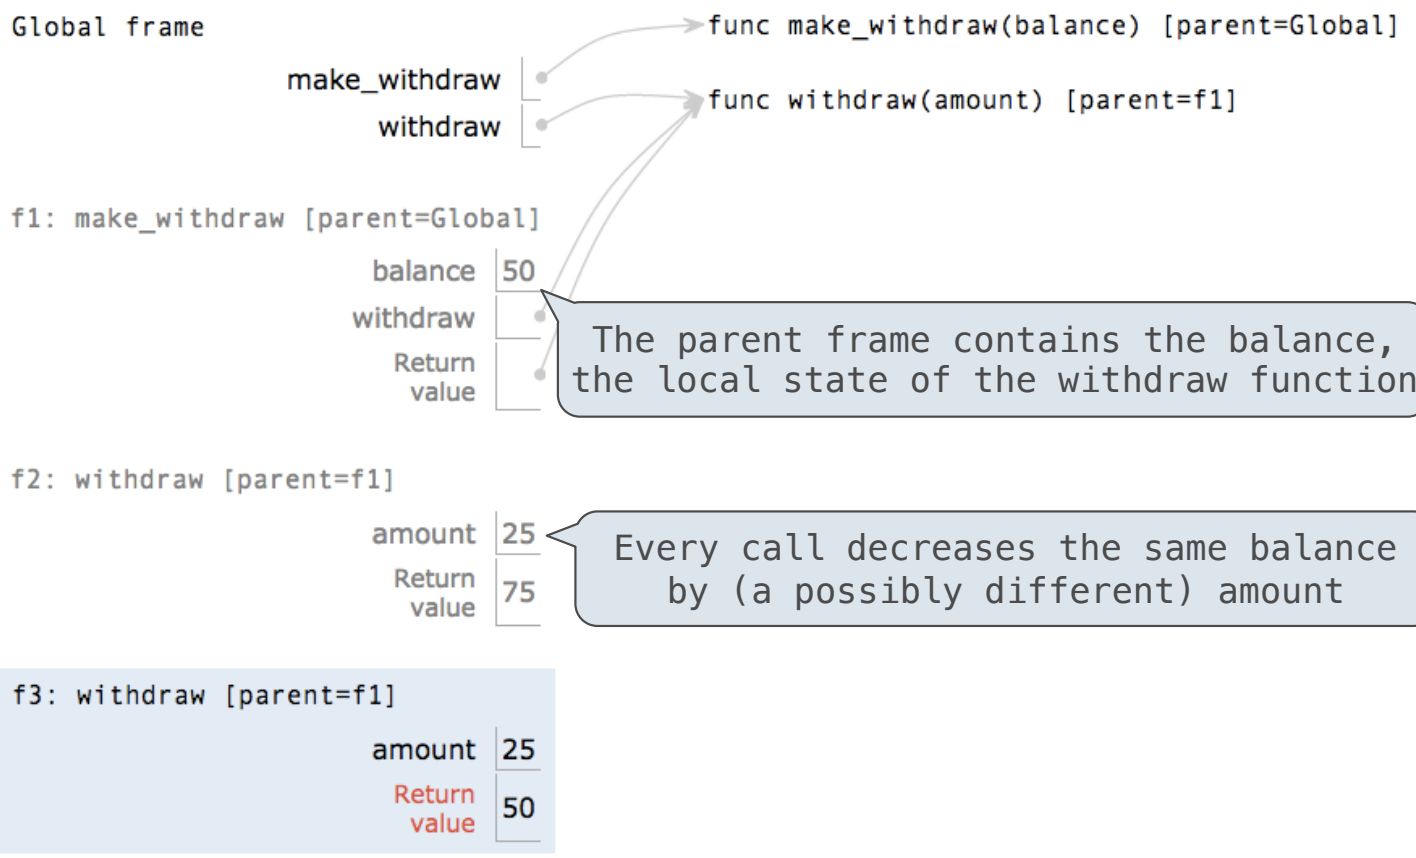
Global frame

func make_withdraw(balance) [parent=Global]

make_withdraw

func withdraw(amount) [parent=f1]

withdraw

f1: make_withdraw [parent=Global]

balance 50

withdraw

Return value

The parent frame contains the balance, the local state of the withdraw function

f2: withdraw [parent=f1]

amount 25

Return value 75

Every call decreases the same balance by (a possibly different) amount

f3: withdraw [parent=f1]

amount 25

Return value 50